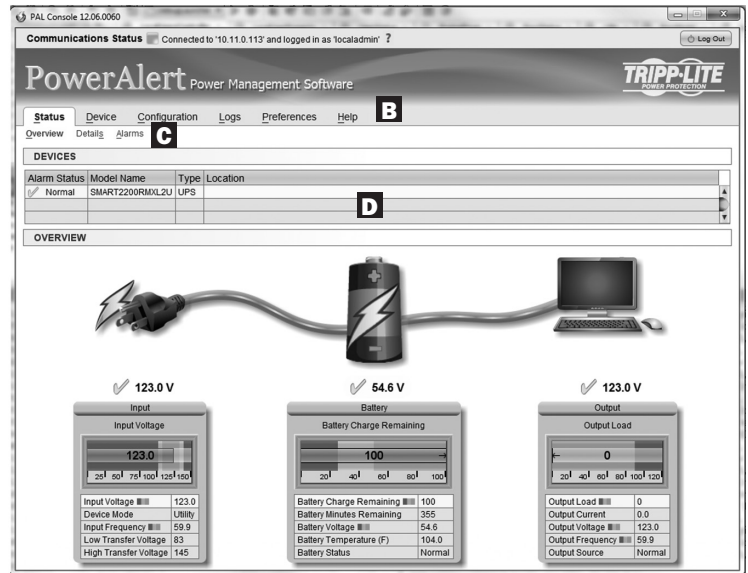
PAL Console 12.06.0060

Communications Status Connected to '10.11.0.113' and logged in as 'localadmin' ?

Log Out

PowerAlert Power Management Software

TRIPP·LITE POWER PROTECTION

Status Device Configuration Logs Preferences Help

B

Overview Details Alarms

C

DEVICES

| Alarm Status | Model Name | Type | Location |
|---|---|---|---|
| Normal | SMART2200RMXL2U | UPS | |

D

OVERVIEW

123.0 V

Input

Input Voltage

123.0

25 50 75 100 125 150

| Input Voltage | 123.0 |
|---|---|
| Device Mode | Utility |
| Input Frequency | 59.9 |
| Low Transfer Voltage | 83 |
| High Transfer Voltage | 145 |

54.6 V

Battery

Battery Charge Remaining

100

20 40 60 80 100

| Battery Charge Remaining | 100 |
|---|---|
| Battery Minutes Remaining | 355 |
| Battery Voltage | 54.6 |
| Battery Temperature (F) | 104.0 |
| Battery Status | Normal |

123.0 V

Output

Output Load

0

20 40 60 80 100 120

| Output Load | 0 |
|---|---|
| Output Current | 0.0 |
| Output Voltage | 123.0 |
| Output Frequency | 59.9 |
| Output Source | Normal |